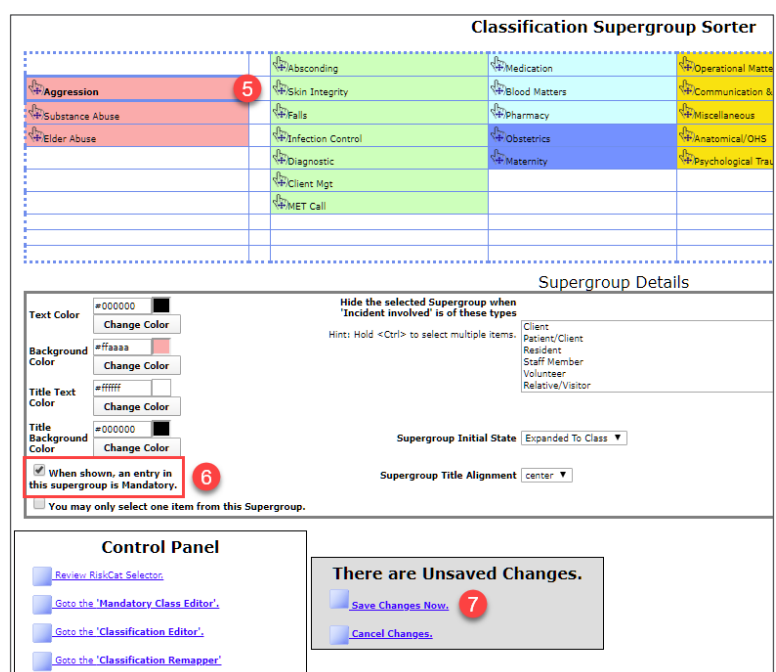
Classification Supergroup Sorter

| | | | |
|---|---|---|---|
| | Absconding | Medication | Operational Matte |
| Aggression 5 | Skin Integrity | Blood Matters | Communication & |
| Substance Abuse | Falls | Pharmacy | Miscellaneous |
| Elder Abuse | Infection Control | Obstetrics | Anatomical/OHS |
| | Diagnostic | Maternity | Psychological Trau |
| | Client Mgt | | |
| | MET Call | | |

Supergroup Details

Text Color #000000 Change Color

Background Color #ffaaaa Change Color

Title Text Color #ffffff Change Color

Title Background Color #000000 Change Color

When shown, an entry in this supergroup is Mandatory. 6

You may only select one item from this Supergroup.

Hide the selected Supergroup when 'Incident involved' is of these types

Hint: Hold <Ctrl> to select multiple items.

Client
Patient/Client
Resident
Staff Member
Volunteer
Relative/Visitor

Supergroup Initial State Expanded To Class

Supergroup Title Alignment center

Control Panel

Review RiskCat Selector.

Goto the 'Mandatory Class Editor'.

Goto the 'Classification Editor'.

Goto the 'Classification Remapper'

There are Unsaved Changes.

Save Changes Now. 7

Cancel Changes.